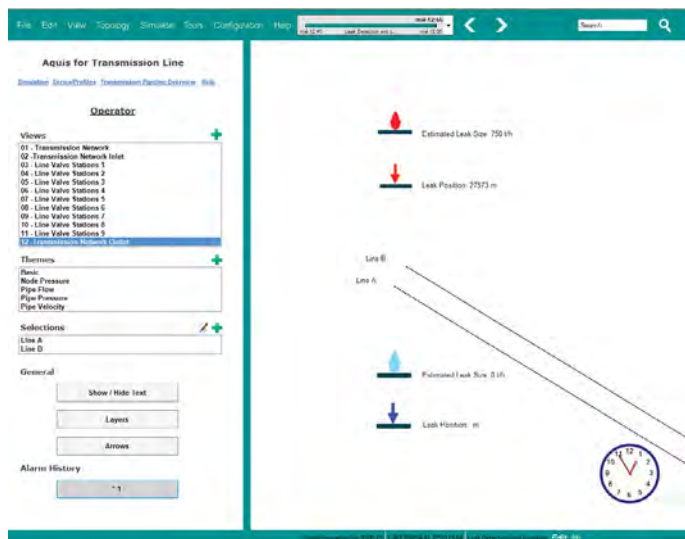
File Edit View Topology Simulation Tools Configuration Help

Search

Aquis for Transmission Line

Simulation GroupProfiles Transmission Pipeline Overview Help

Operator

Views

01 - Transmission Network
02 - Transmission Network Inlet
03 - Line Valve Stations 1
04 - Line Valve Stations 2
05 - Line Valve Stations 3
06 - Line Valve Stations 4
07 - Line Valve Stations 5
08 - Line Valve Stations 6
09 - Line Valve Stations 7
10 - Line Valve Stations 8
11 - Line Valve Stations 9
12 - Transmission Network Outlet

Themes

Basic
Node Pressure
Pipe Flow
Pipe Pressure
Pipe Velocity

Selections

Line A
Line B

General

Show / Hide Text

Layers

Arrows

Alarm History

Estimated Leak Size: 750 t/h

Leak Position: 27573 m

Line B

Line A

Estimated Leak Size: 0 t/h

Leak Position: m

12 1 2 3 4 5 6 7 8 9 10 11